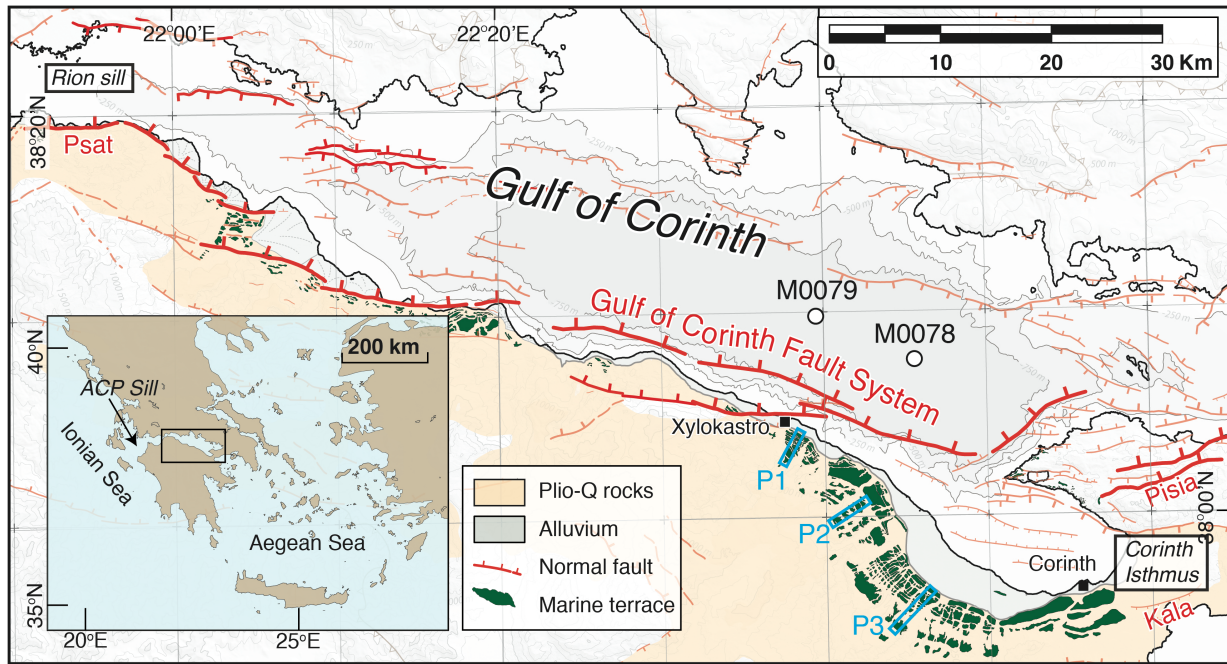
22°00'E
22°20'E
0 10 20 30 Km
Rion sill
38°20'N
Psat
Gulf of Corinth
250 m
500 m
750 m
1000 m
M0079
M0078
Gulf of Corinth Fault System
Xylokastro
P1
P2
P3
Pisia
38°00'N
Corinth
Corinth Isthmus
Kala
40°N
35°N
20°E
25°E
200 km
ACP Sill
Ionian Sea
Aegean Sea
Plio-Q rocks
Alluvium
Normal fault
Marine terrace